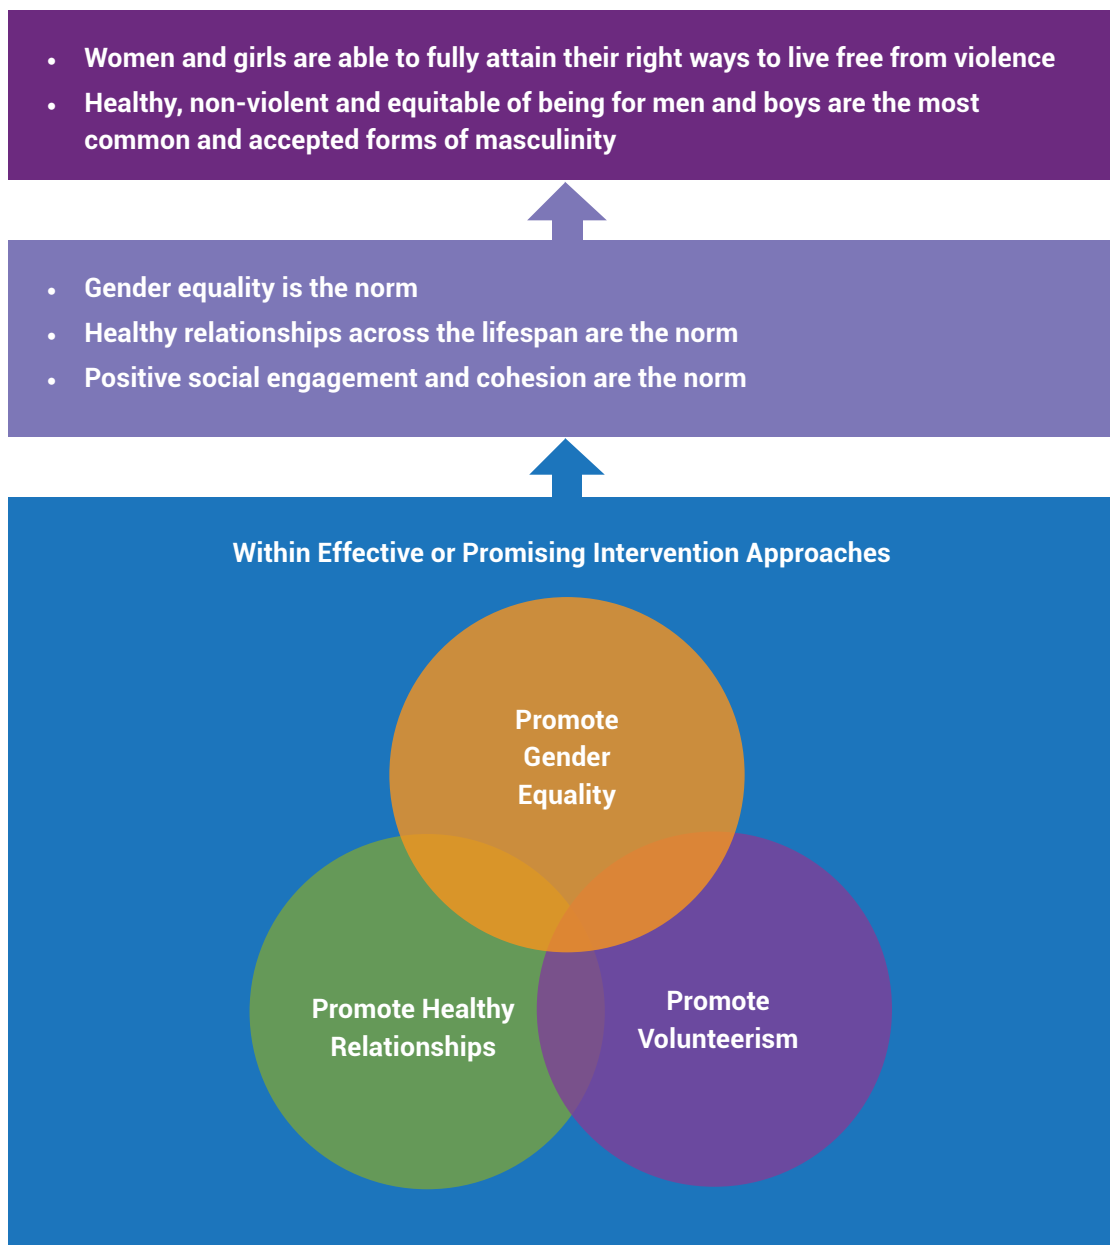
- Women and girls are able to fully attain their right ways to live free from violence
- Healthy, non-violent and equitable of being for men and boys are the most common and accepted forms of masculinity

- Gender equality is the norm
- Healthy relationships across the lifespan are the norm
- Positive social engagement and cohesion are the norm

Within Effective or Promising Intervention Approaches

Promote Gender Equality

Promote Healthy Relationships

Promote Volunteerism